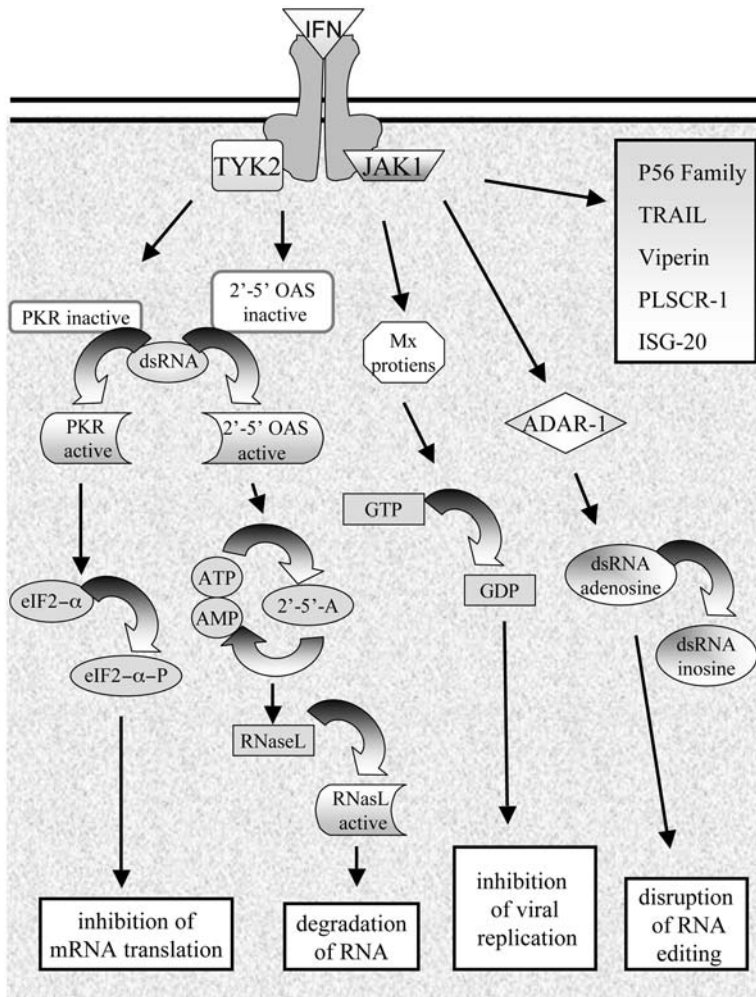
IFN

TYK2

JAK1

P56 Family
TRAIL
Viperin
PLSCR-1
ISG-20

PKR inactive

2'-5' OAS inactive

dsRNA

Mx protiens

PKR active

2'-5' OAS active

ADAR-1

GTP

GDP

ATP

AMP

2'-5'-A

eIF2-α

eIF2-α-P

dsRNA adenosine

dsRNA inosine

RNaseL

RNasL active

inhibition of mRNA translation

degradation of RNA

inhibition of viral replication

disruption of RNA editing